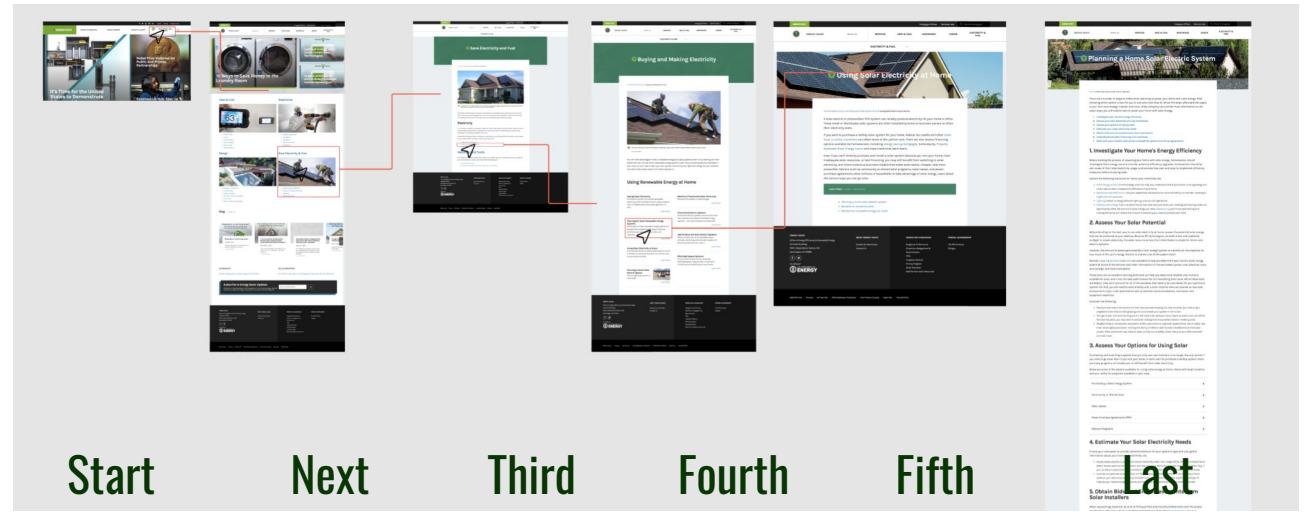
It's Time for the United States to Demonstrate

10 Ways to Save Money in the Laundry Room

Read Electricity & Fuel

Save Electricity and Fuel

Electricity

Buying and Making Electricity

Using Renewable Energy at Home

Using Solar Electricity at Home

ENERGY

Planning a Home Solar Electric System

1. Investigate Your Home's Energy Efficiency

2. Assess Your Solar Potential

3. Assess Your Options for Using Solar

4. Estimate Your Solar Electricity Needs

5. Obtain Bids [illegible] Solar Installers

Start

Next

Third

Fourth

Fifth

Last